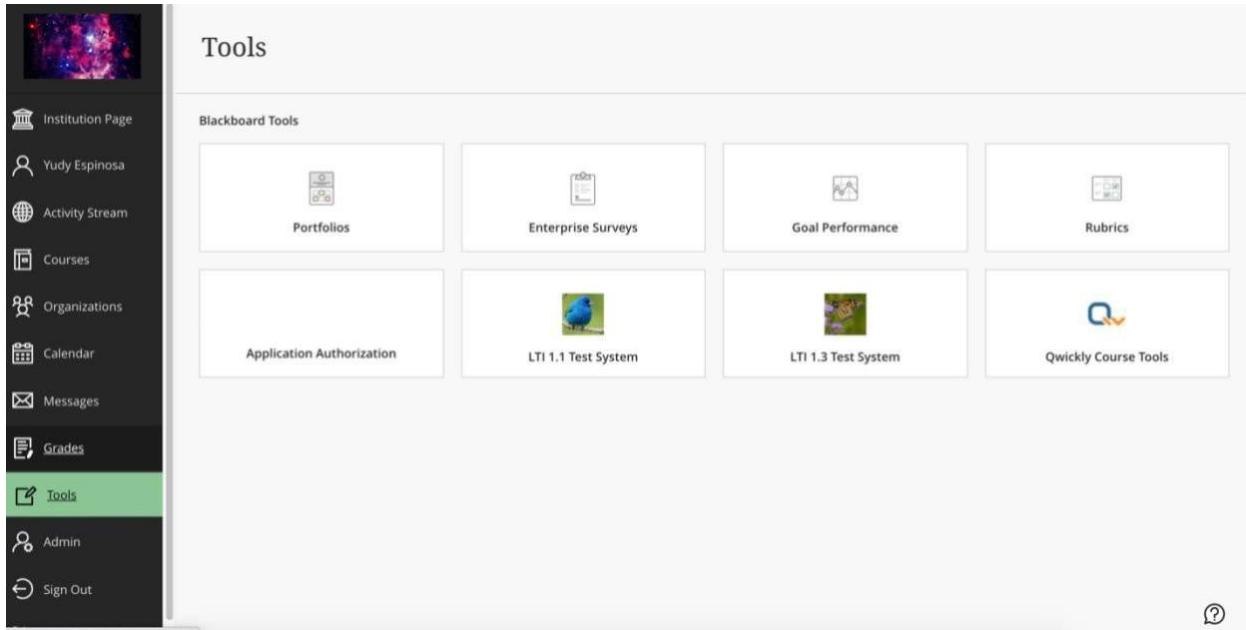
Institution Page
Yudy Espinosa
Activity Stream
Courses
Organizations
Calendar
Messages
Grades
Tools
Admin
Sign Out

Tools

Blackboard Tools

Portfolios

Enterprise Surveys

Goal Performance

Rubrics

Application Authorization

LTI 1.1 Test System

LTI 1.3 Test System

Qwickly Course Tools